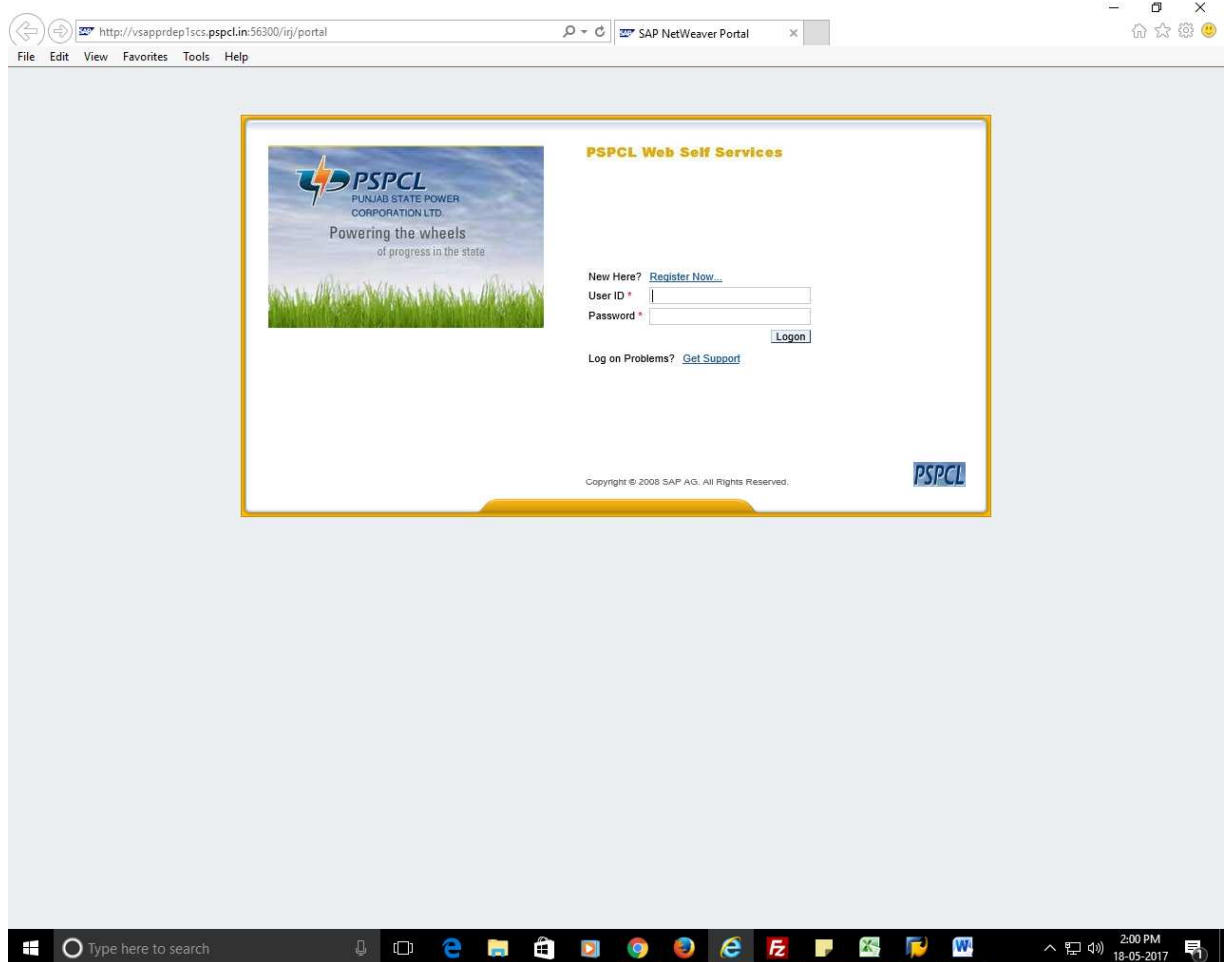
http://vsapprdep1scs.pspcl.in:56300/irj/portal

SAP NetWeaver Portal

File Edit View Favorites Tools Help

PSPCL
PUNJAB STATE POWER CORPORATION LTD.
Powering the wheels of progress in the state

PSPCL Web Self Services

New Here? Register Now...
User ID *
Password *
Logon
Log on Problems? Get Support

Copyright © 2008 SAP AG. All Rights Reserved.

PSPCL

Type here to search

2:00 PM
18-05-2017